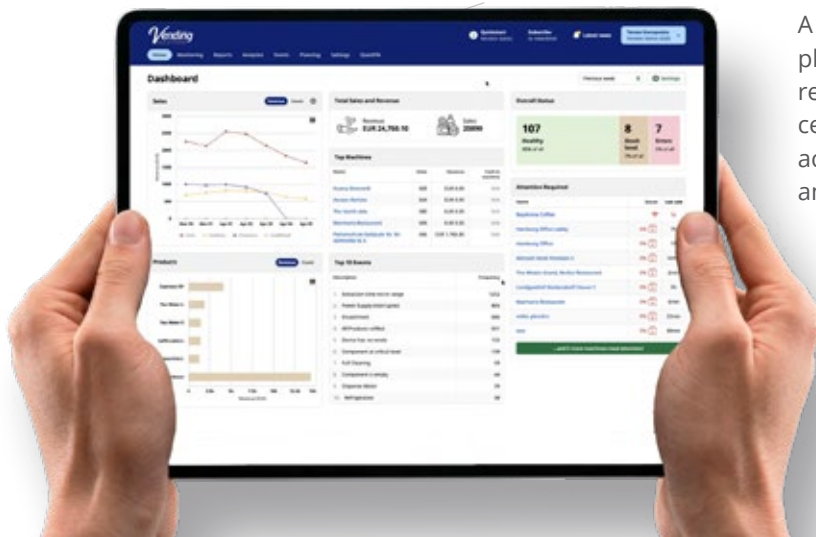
Vending

Dashboard

Sales

Products

Total Sales and Revenue

Revenue
EUR 24,760.10

Sales
20890

Top Machines

Top 10 Events

Overall Status

107
Healthy

8
Stock level

7
Errors

Attention Required

Settings

A
pl
re
ce
ac
ar